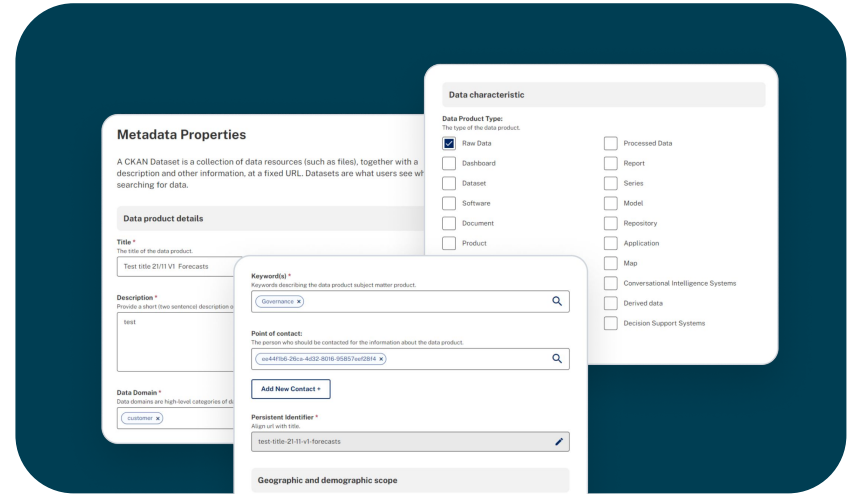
Data characteristic

Data Product Type:
The type of the data product.

Raw Data
Dashboard
Dataset
Software
Document
Product

Processed Data
Report
Series
Model
Repository
Application
Map
Conversational Intelligence Systems
Derived data
Decision Support Systems

Metadata Properties

A CKAN Dataset is a collection of data resources (such as files), together with a description and other information, at a fixed URL. Datasets are what users see wh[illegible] searching for data.

Data product details

Title *
The title of the data product.

Test title 21/11 V1 Forecasts

Description *
Provide a short (two sentence) description o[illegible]

test

Data Domain *
Data domains are high-level categories of d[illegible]

customer ×

Keyword(s) *
Keywords describing the data product subject matter product.

Governance ×

Point of contact:
The person who should be contacted for the information about the data product.

ee44f1b6-26ce-4d32-8016-95857eef28f4 ×

Add New Contact +

Persistent Identifier *
Align url with title.

test-title-21-11-v1-forecasts

Geographic and demographic scope